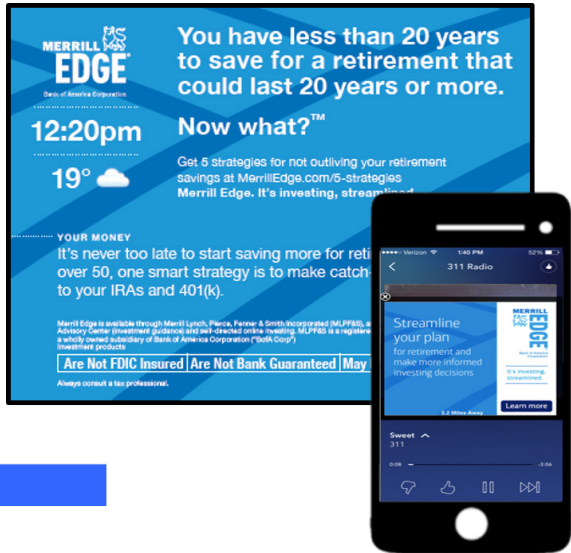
MERRILL EDGE®
Bank of America Corporation

12:20pm

19°

You have less than 20 years to save for a retirement that could last 20 years or more.

Now what?™

Get 5 strategies for not outliving your retirement savings at MerrillEdge.com/5-strategies
Merrill Edge. It's investing, streamlined.

YOUR MONEY
It's never too late to start saving more for reti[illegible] over 50, one smart strategy is to make catch-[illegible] to your IRAs and 401(k).

Merrill Edge is available through Merrill Lynch, Pierce, Fenner & Smith Incorporated (MLPF&S), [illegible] Advisory Center (investment guidance) and self-directed online investing. MLPF&S is a registere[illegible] a wholly owned subsidiary of Bank of America Corporation ("BofA Corp") Investment products

| Are Not FDIC Insured | Are Not Bank Guaranteed | May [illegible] |

Always consult a tax professional.

Verizon 1:40 PM 52%
311 Radio

Streamline your plan
for retirement and make more informed investing decisions

MERRILL EDGE
Bank of America Corporation
It's investing, streamlined.
Learn more

2.2 Miles Away

Sweet
311
0:08 -3:06